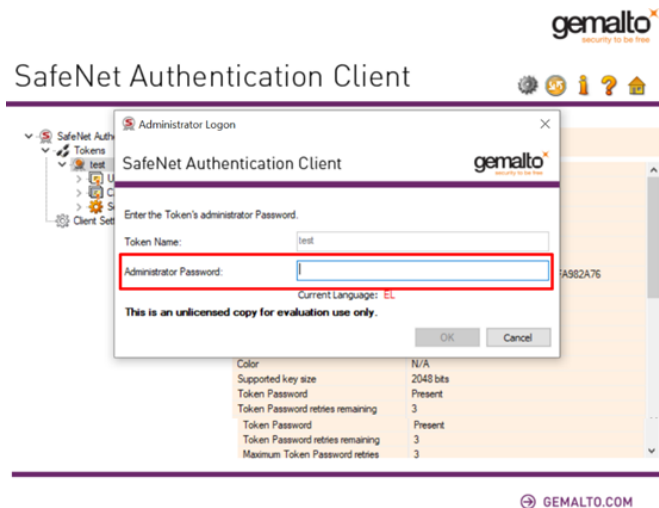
gemalto
security to be free

SafeNet Authentication Client

SafeNet Authe
Tokens
test
U
C
S
Client Sett

Administrator Logon

SafeNet Authentication Client

gemalto
security to be free

Enter the Token's administrator Password.

Token Name: test

Administrator Password:

Current Language: EL

This is an unlicensed copy for evaluation use only.

OK Cancel

FA982A76

| | |
|---|---|
| Color | N/A |
| Supported key size | 2048 bits |
| Token Password | Present |
| Token Password retries remaining | 3 |
| Token Password | Present |
| Token Password retries remaining | 3 |
| Maximum Token Password retries | 3 |

GEMALTO.COM